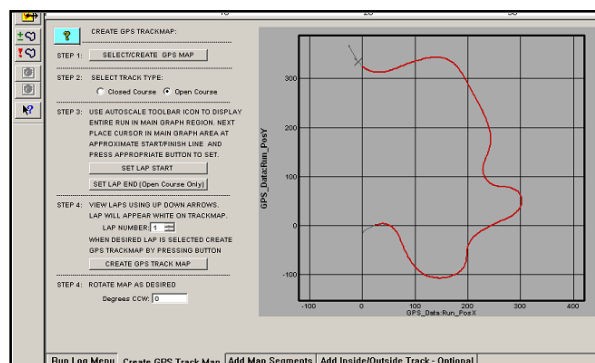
CREATE GPS TRACKMAP:

STEP 1: SELECT/CREATE GPS MAP

STEP 2: SELECT TRACK TYPE:
Closed Course Open Course

STEP 3: USE AUTOSCALE TOOLBAR ICON TO DISPLAY ENTIRE RUN IN MAIN GRAPH REGION. NEXT PLACE CURSOR IN MAIN GRAPH AREA AT APPROXIMATE START/FINISH LINE AND PRESS APPROPRIATE BUTTON TO SET.

SET LAP START

SET LAP END (Open Course Only)

STEP 4: VIEW LAPS USING UP DOWN ARROWS. LAP WILL APPEAR WHITE ON TRACKMAP.

LAP NUMBER: 1

WHEN DESIRED LAP IS SELECTED CREATE GPS TRACKMAP BY PRESSING BUTTON

CREATE GPS TRACK MAP

STEP 4: ROTATE MAP AS DESIRED

Degrees CCW: 0

300
200
100
0
-100
GPS_Data:Run_PosY
-100 0 100 200 300 400
GPS_Data:Run_PosX

Run Log Menu | Create GPS Track Map | Add Map Segments | Add Inside/Outside Track - Optional